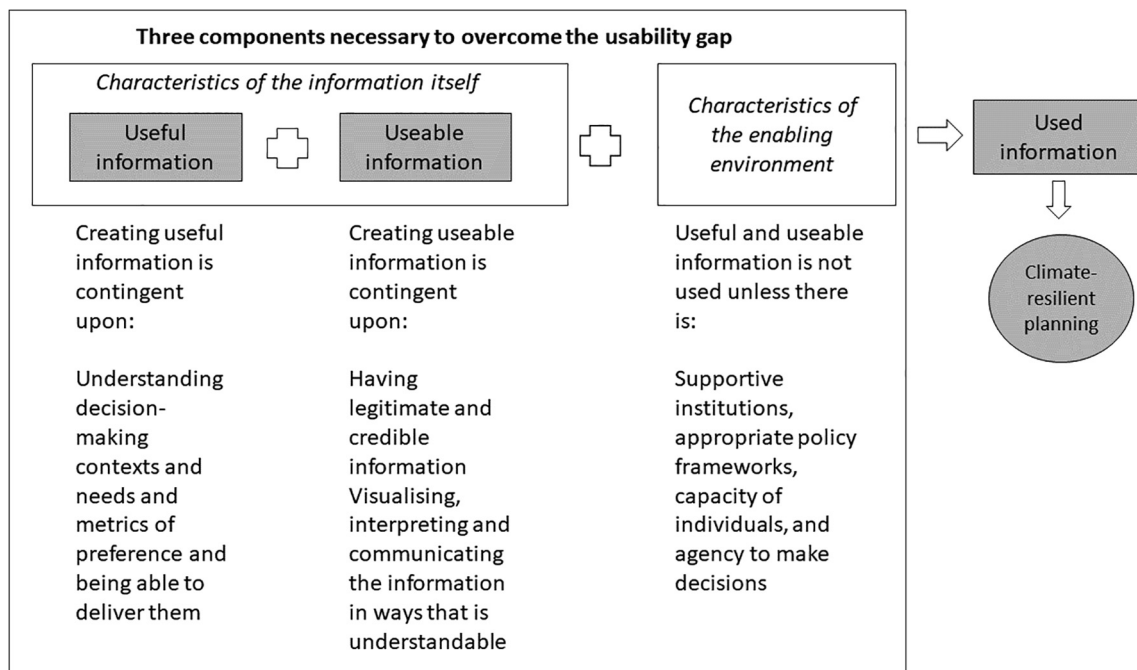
Three components necessary to overcome the usability gap

*Characteristics of the information itself*

Useful information

Useable information

*Characteristics of the enabling environment*

Used information

Climate-resilient planning

Creating useful information is contingent upon:

Understanding decision-making contexts and needs and metrics of preference and being able to deliver them

Creating useable information is contingent upon:

Having legitimate and credible information Visualising, interpreting and communicating the information in ways that is understandable

Useful and useable information is not used unless there is:

Supportive institutions, appropriate policy frameworks, capacity of individuals, and agency to make decisions